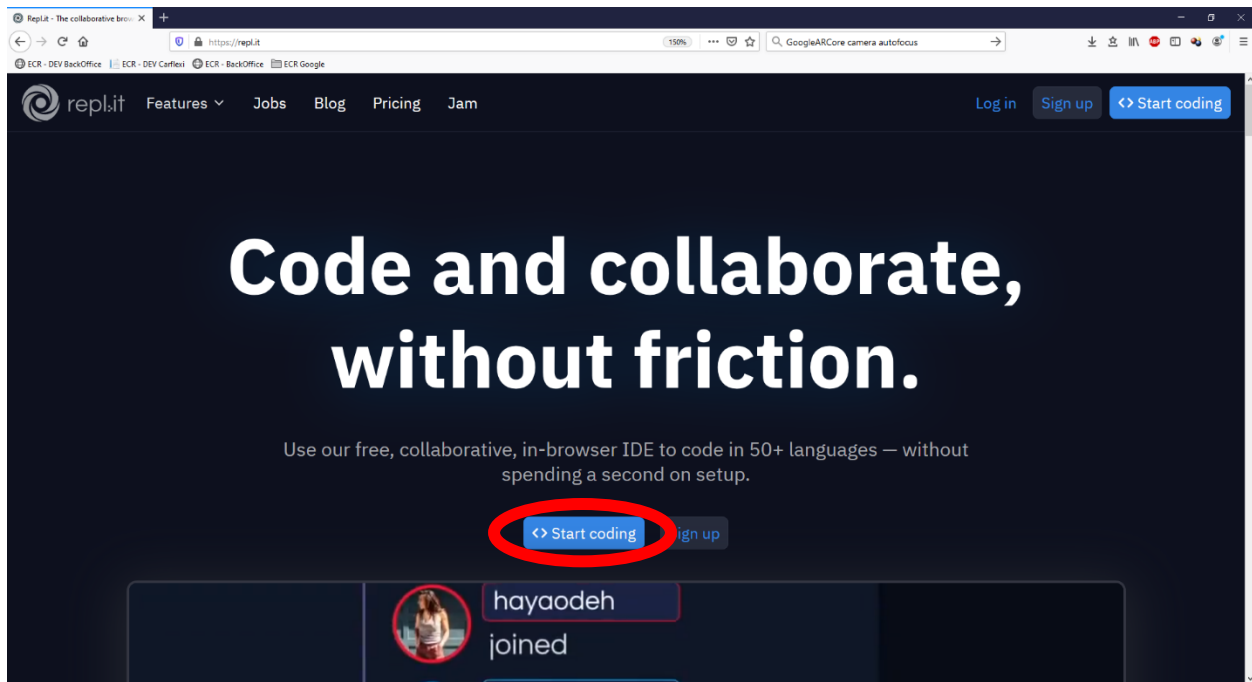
Repl.it - The collaborative brow ×

https://repl.it

150%

GoogleARCore camera autofocus

ECR - DEV BackOffice   ECR - DEV Carflexi   ECR - BackOffice   ECR Google

repl.it   Features   Jobs   Blog   Pricing   Jam

Log in   Sign up   <> Start coding

Code and collaborate, without friction.

Use our free, collaborative, in-browser IDE to code in 50+ languages — without spending a second on setup.

<> Start coding   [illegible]ign up

hayaodeh

joined